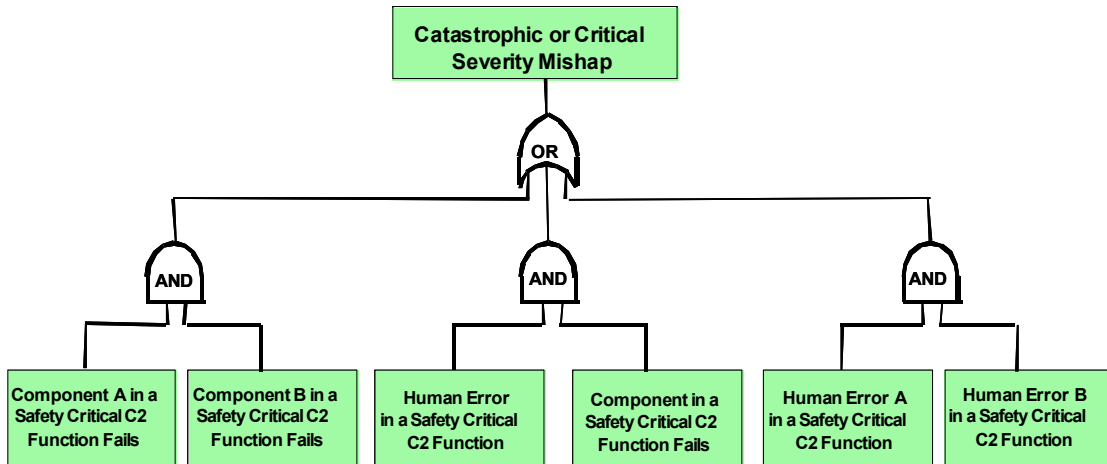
Catastrophic or Critical Severity Mishap

OR

AND

AND

AND

Component A in a Safety Critical C2 Function Fails

Component B in a Safety Critical C2 Function Fails

Human Error in a Safety Critical C2 Function

Component in a Safety Critical C2 Function Fails

Human Error A in a Safety Critical C2 Function

Human Error B in a Safety Critical C2 Function